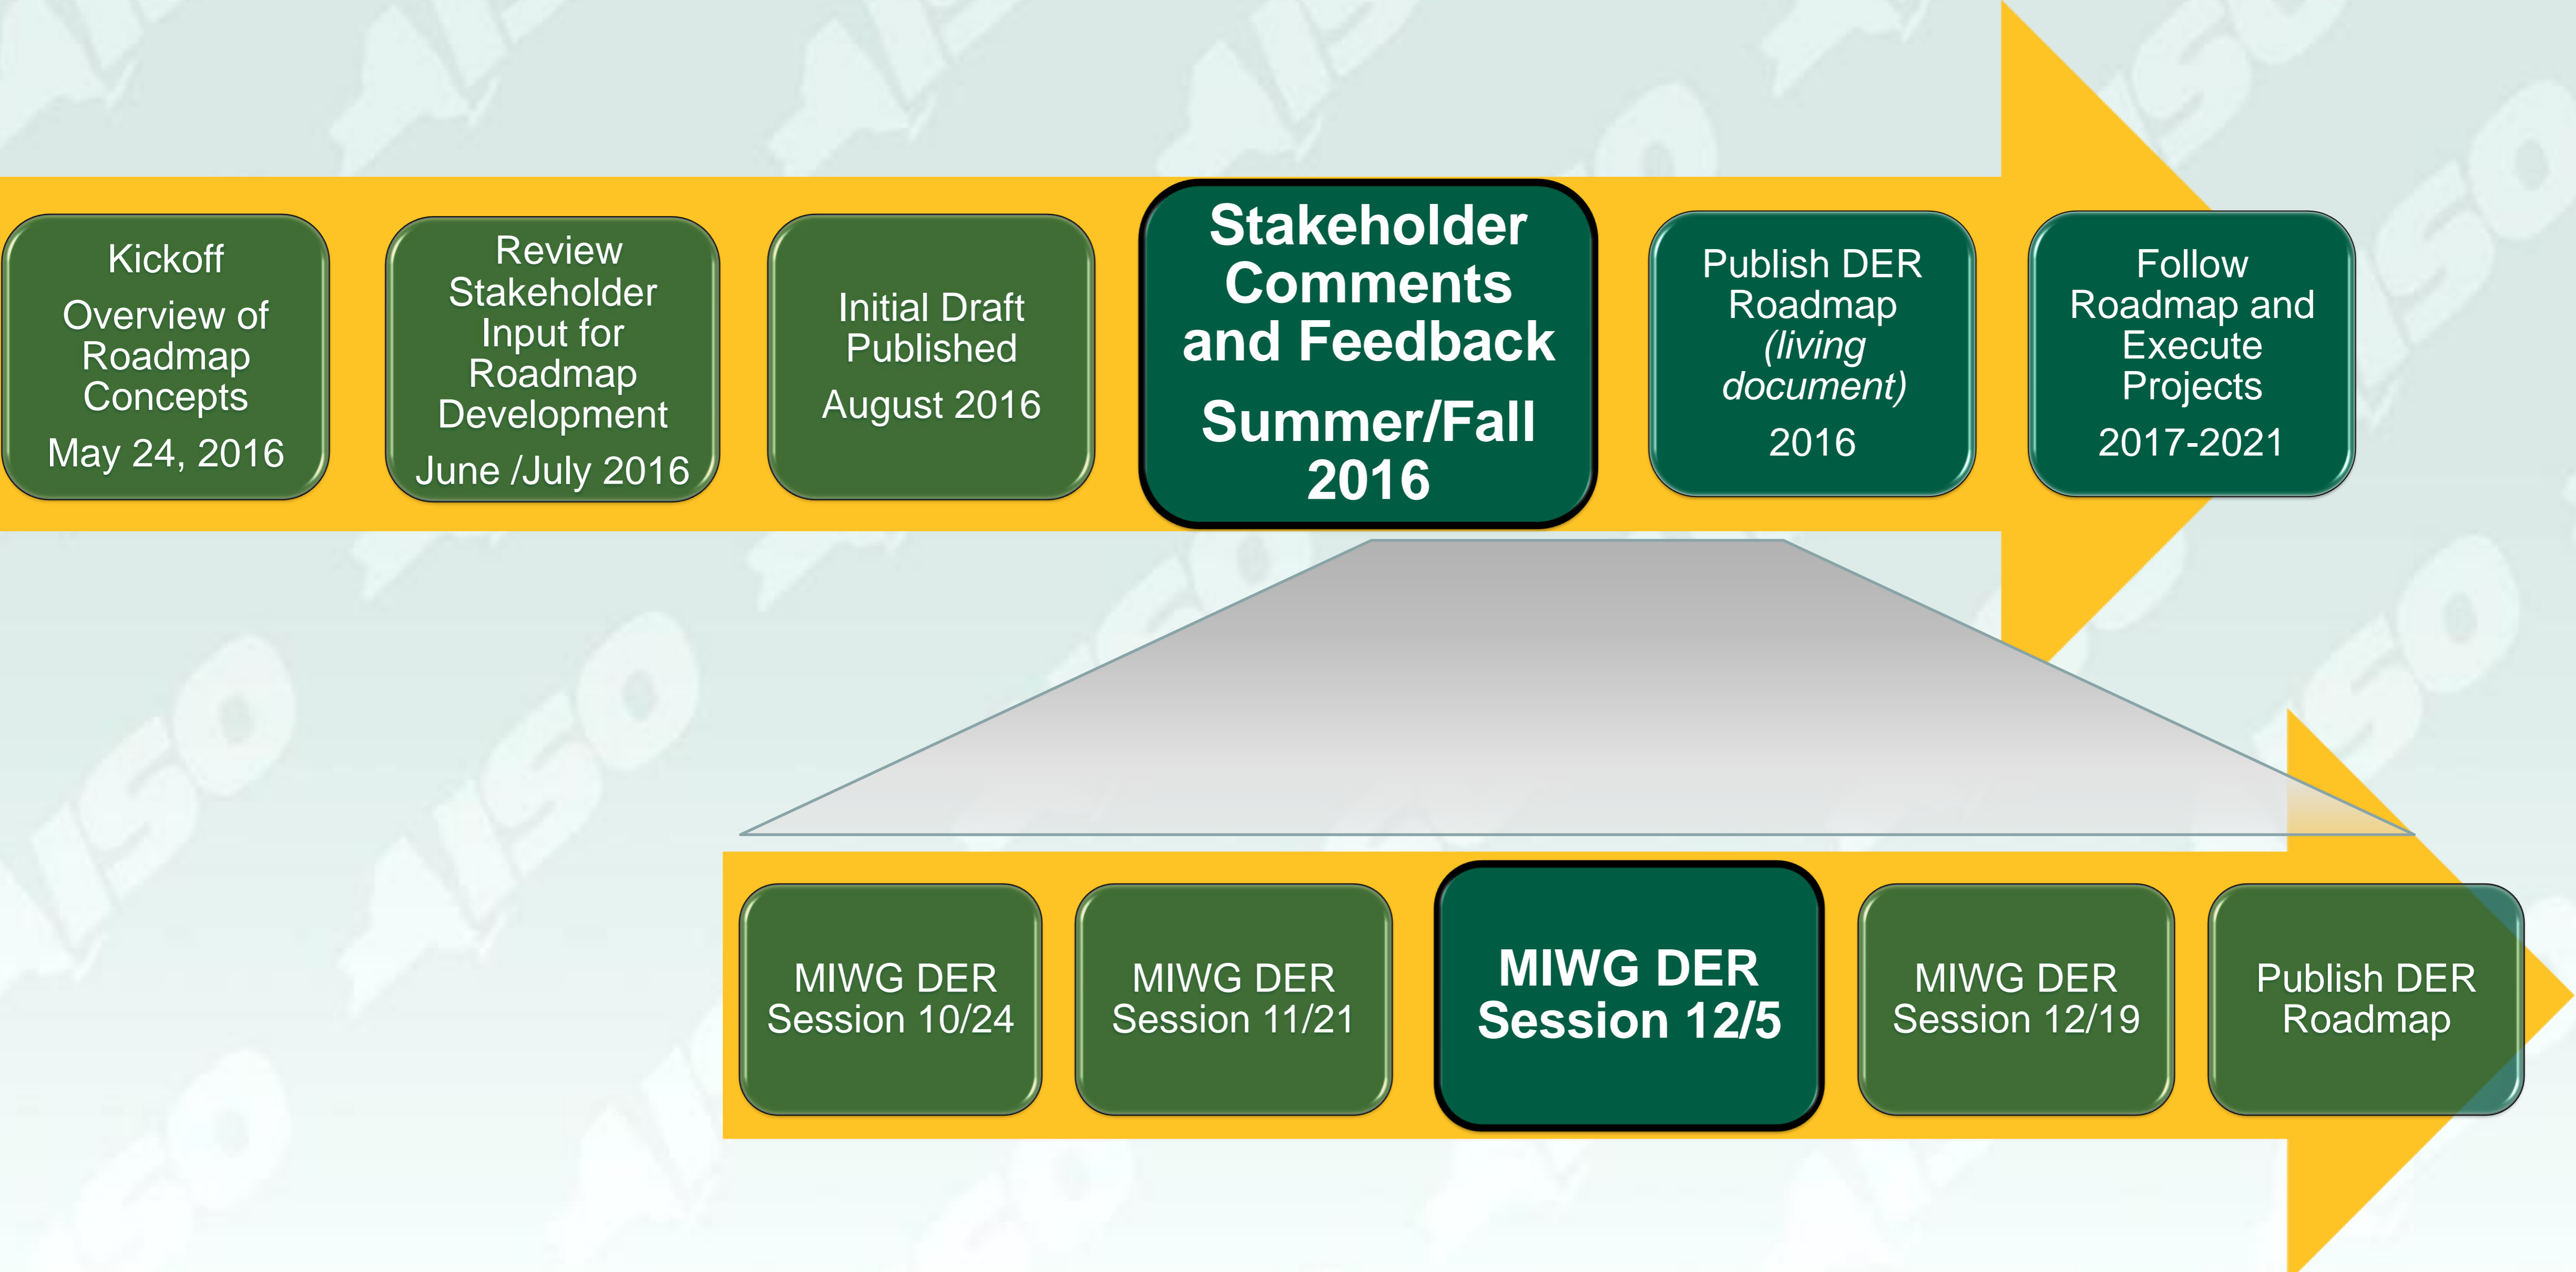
Kickoff
Overview of Roadmap Concepts
May 24, 2016

Review Stakeholder Input for Roadmap Development
June /July 2016

Initial Draft Published
August 2016

Stakeholder Comments and Feedback
Summer/Fall 2016

Publish DER Roadmap *(living document)*
2016

Follow Roadmap and Execute Projects
2017-2021

MIWG DER Session 10/24

MIWG DER Session 11/21

MIWG DER Session 12/5

MIWG DER Session 12/19

Publish DER Roadmap